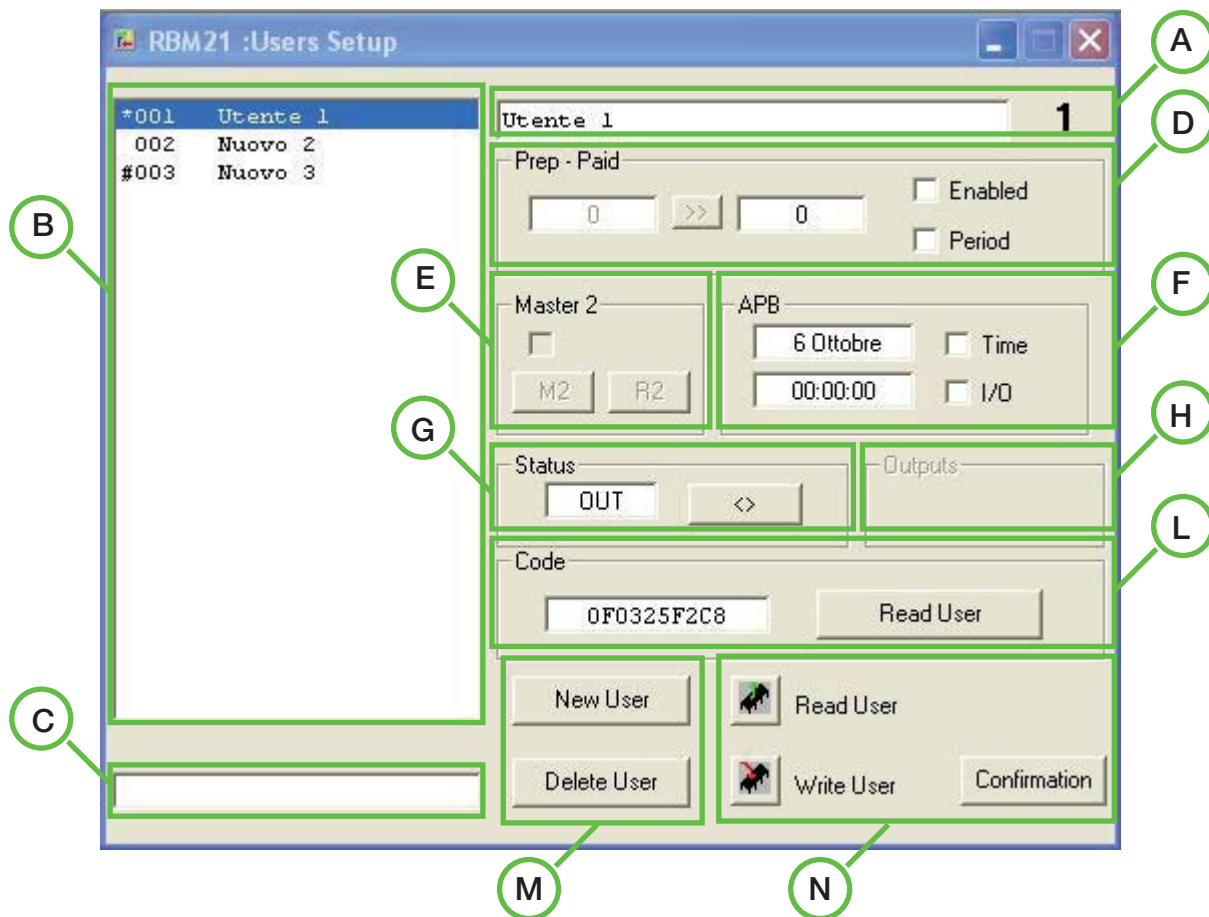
RBM21 :Users Setup

*001 Utente 1
002 Nuovo 2
#003 Nuovo 3

Utente 1
1

Prep - Paid
0 >> 0
Enabled
Period

Master 2
M2 R2

APB
6 Ottobre
Time
00:00:00
I/O

Status
OUT <>

Outputs

Code
0F0325F2C8
Read User

New User
Delete User

Read User
Write User
Confirmation

A
B
C
D
E
F
G
H
L
M
N